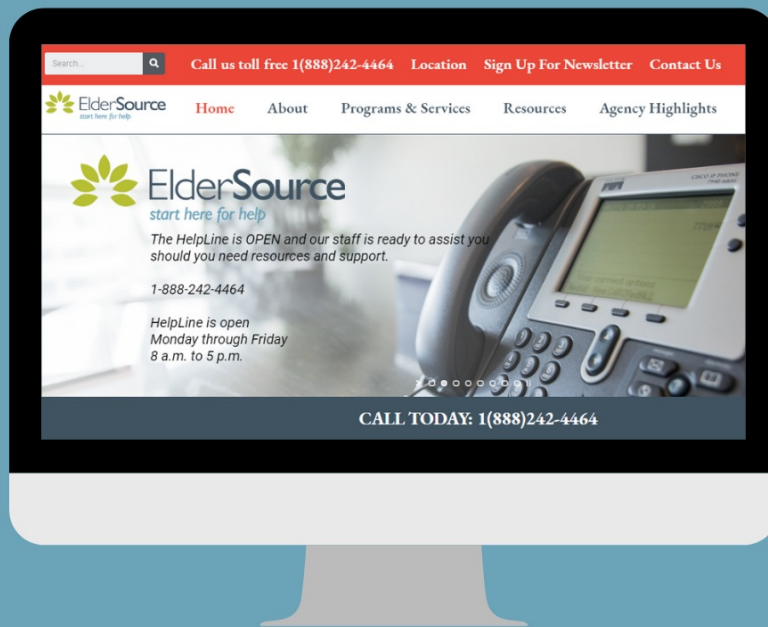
Search...

Call us toll free 1(888)242-4464 Location Sign Up For Newsletter Contact Us

ElderSource start here for help

Home About Programs & Services Resources Agency Highlights

ElderSource
start here for help

The HelpLine is OPEN and our staff is ready to assist you should you need resources and support.

1-888-242-4464

HelpLine is open
Monday through Friday
8 a.m. to 5 p.m.

CISCO IP PHONE

CALL TODAY: 1(888)242-4464